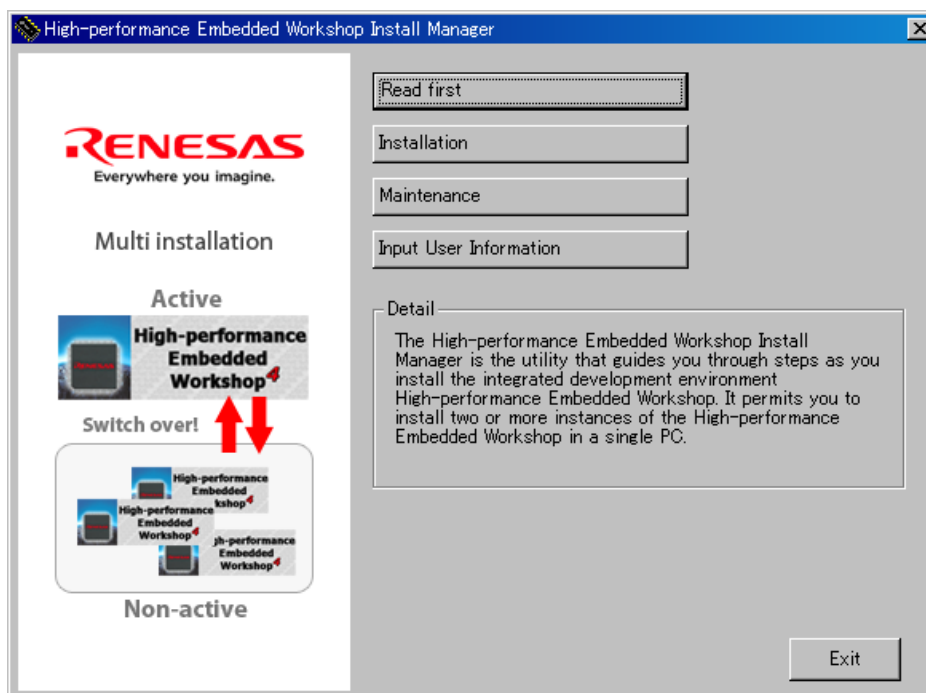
High-performance Embedded Workshop Install Manager

RENESAS
Everywhere you imagine.

Multi installation

Active

High-performance Embedded Workshop4

Switch over!

High-performance Embedded kshop4

High-performance Embedded Workshop4

gh-performance Embedded Workshop4

Non-active

Read first

Installation

Maintenance

Input User Information

Detail

The High-performance Embedded Workshop Install Manager is the utility that guides you through steps as you install the integrated development environment High-performance Embedded Workshop. It permits you to install two or more instances of the High-performance Embedded Workshop in a single PC.

Exit